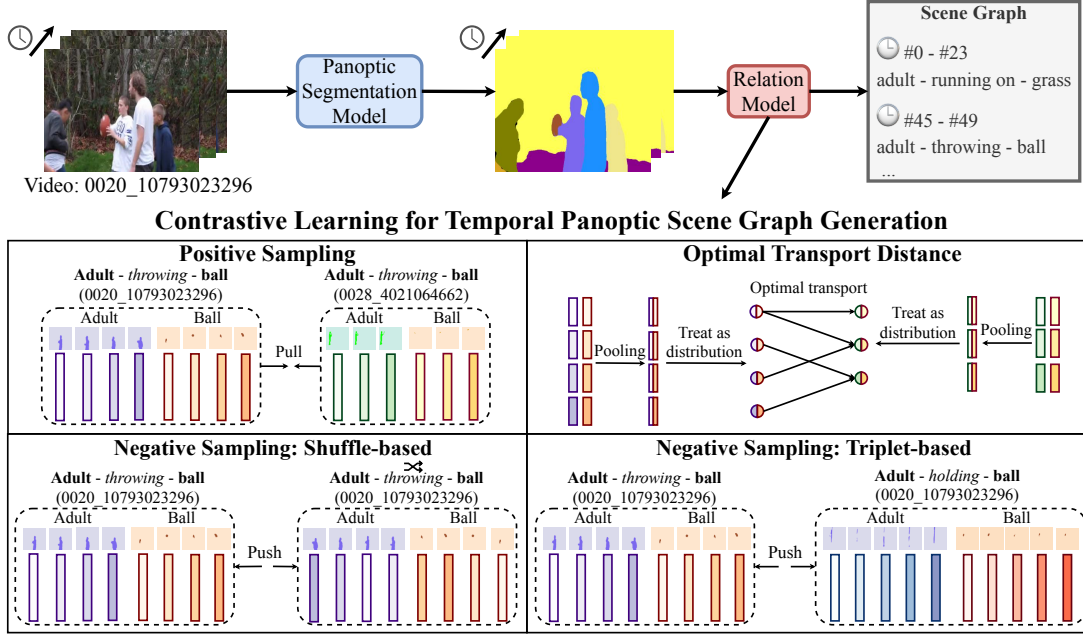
Video: 0020_10793023296

Panoptic Segmentation Model

Relation Model

Scene Graph
#0 - #23
adult - running on - grass
#45 - #49
adult - throwing - ball
...

Contrastive Learning for Temporal Panoptic Scene Graph Generation

Positive Sampling

**Adult** - *throwing* - **ball**
(0020_10793023296)
Adult
Ball

**Adult** - *throwing* - **ball**
(0028_4021064662)
Adult
Ball

Pull

Optimal Transport Distance

Pooling
Treat as distribution
Optimal transport
Treat as distribution
Pooling

Negative Sampling: Shuffle-based

**Adult** - *throwing* - **ball**
(0020_10793023296)
Adult
Ball

**Adult** - *throwing* - **ball**
(0020_10793023296)
Adult
Ball

Push

Negative Sampling: Triplet-based

**Adult** - *throwing* - **ball**
(0020_10793023296)
Adult
Ball

**Adult** - *holding* - **ball**
(0020_10793023296)
Adult
Ball

Push